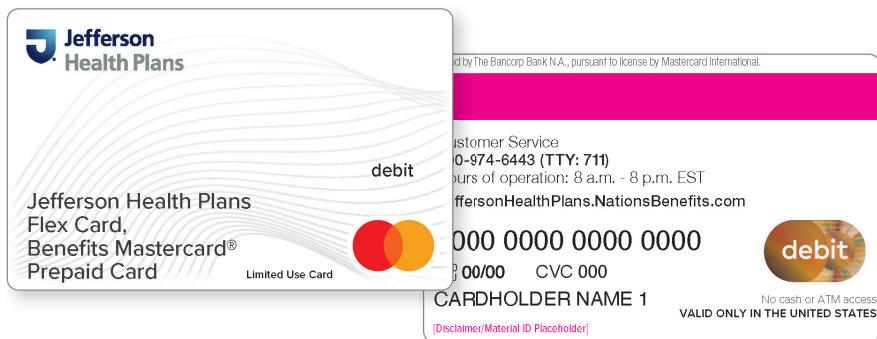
Jefferson
Health Plans

debit

Jefferson Health Plans Flex Card, Benefits Mastercard® Prepaid Card

Limited Use Card

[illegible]d by The Bancorp Bank N.A., pursuant to license by Mastercard International.

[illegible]ustomer Service
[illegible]0-974-6443 (TTY: 711)
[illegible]ours of operation: 8 a.m. - 8 p.m. EST
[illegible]effersonHealthPlans.NationsBenefits.com

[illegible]000 0000 0000 0000
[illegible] 00/00 CVC 000
CARDHOLDER NAME 1

debit

No cash or ATM access
VALID ONLY IN THE UNITED STATES

[Disclaimer/Material ID Placeholder]